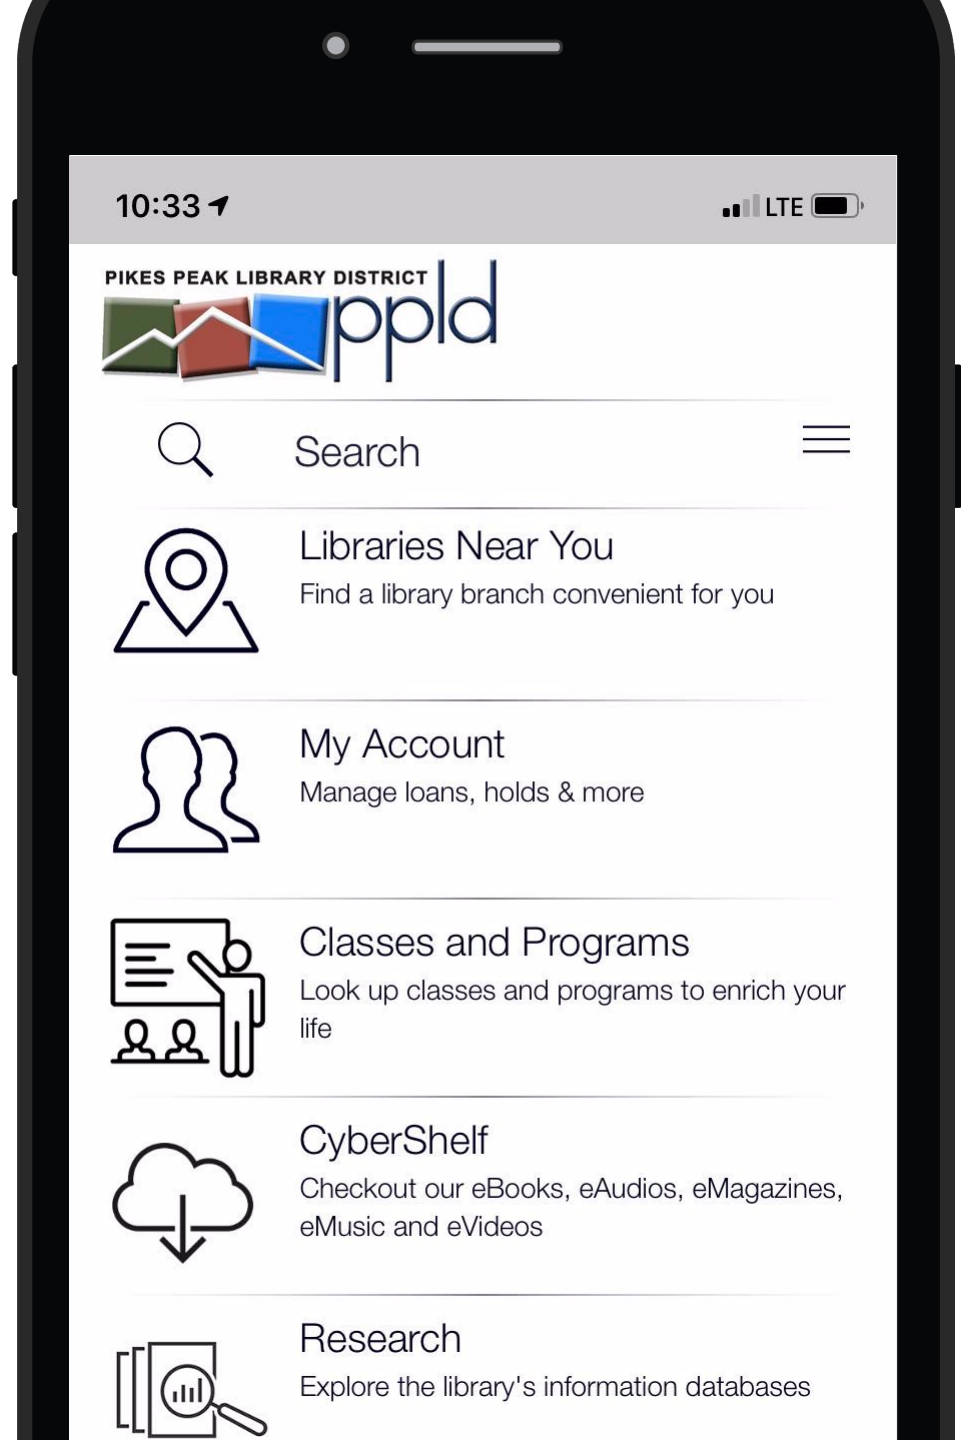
10:33 LTE

PIKES PEAK LIBRARY DISTRICT ppld

Search

Libraries Near You
Find a library branch convenient for you

My Account
Manage loans, holds & more

Classes and Programs
Look up classes and programs to enrich your life

CyberShelf
Checkout our eBooks, eAudios, eMagazines, eMusic and eVideos

Research
Explore the library's information databases